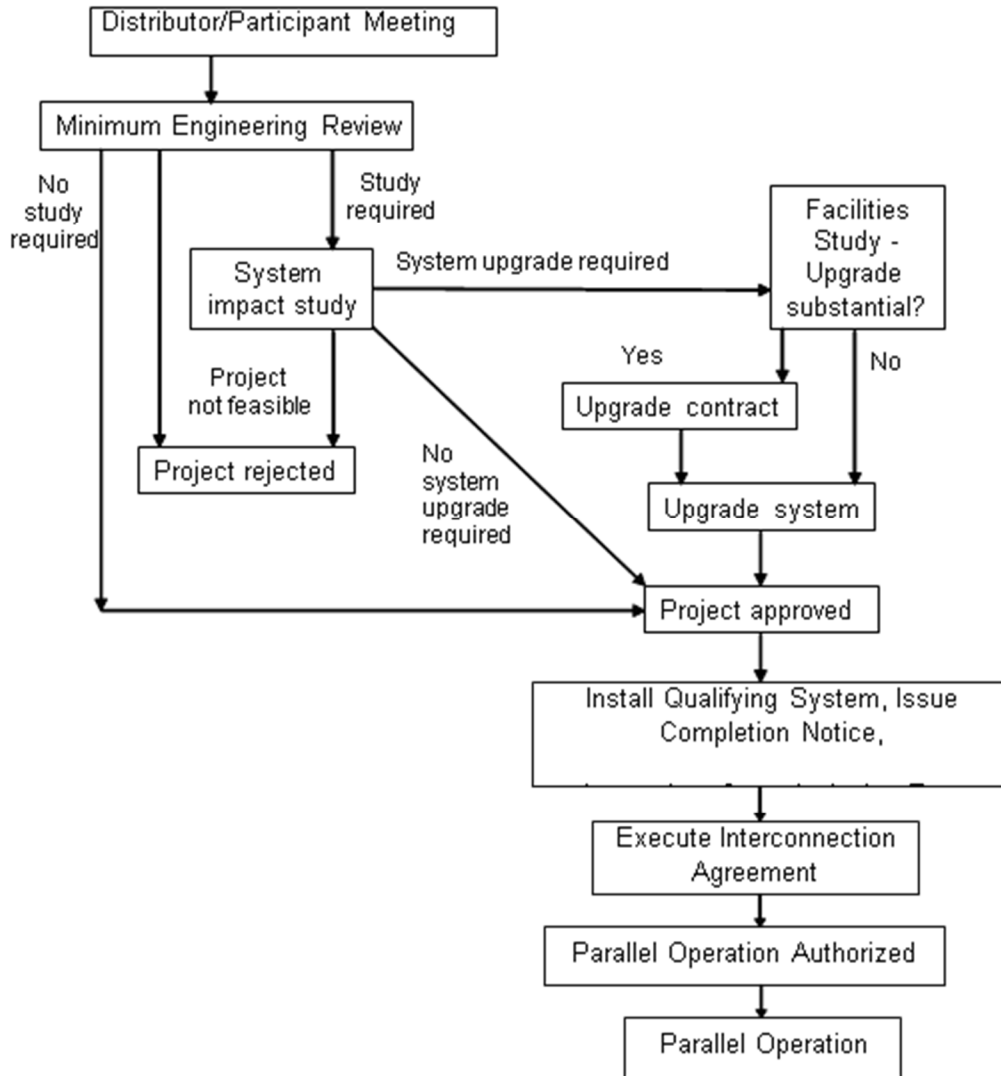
Distributor/Participant Meeting

Minimum Engineering Review

No study required

Study required

System impact study

System upgrade required

Facilities Study - Upgrade substantial?

Yes

No

Project not feasible

Upgrade contract

Project rejected

No system upgrade required

Upgrade system

Project approved

Install Qualifying System, Issue Completion Notice,

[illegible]

Execute Interconnection Agreement

Parallel Operation Authorized

Parallel Operation